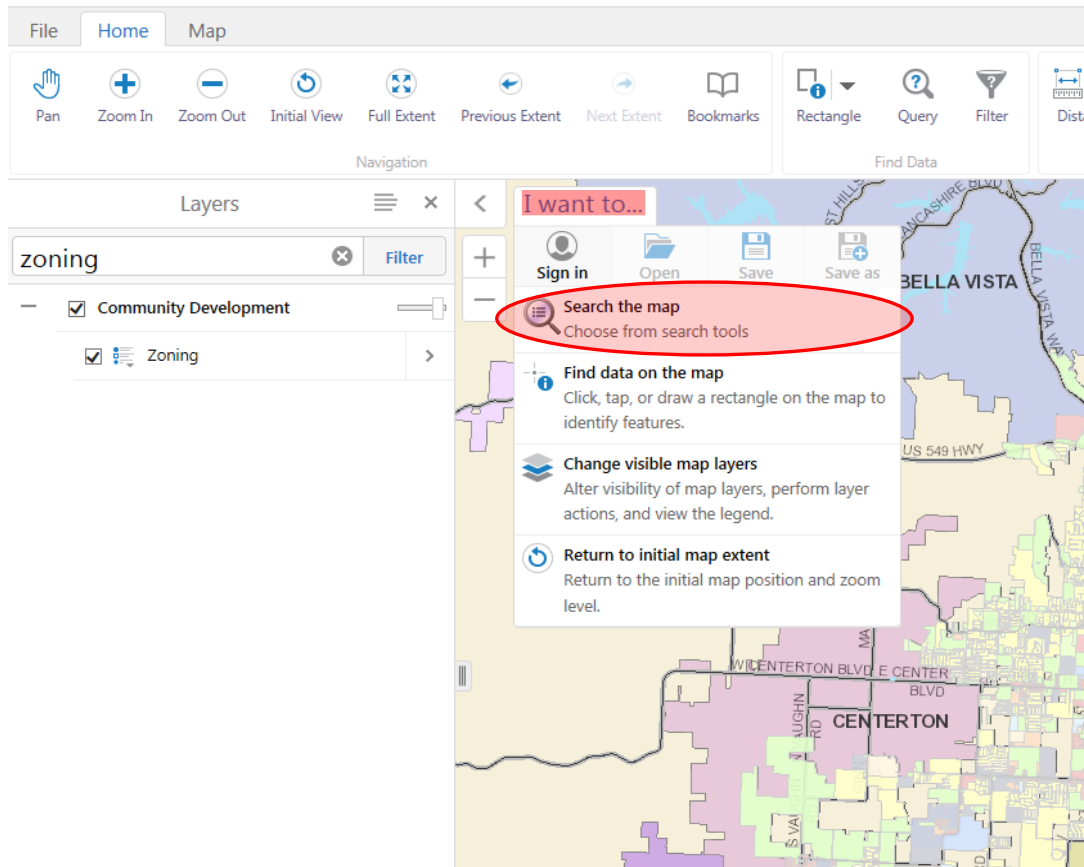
File Home Map

Pan Zoom In Zoom Out Initial View Full Extent Previous Extent Next Extent Bookmarks
Navigation

Rectangle Query Filter
Find Data

Dist

Layers

zoning
Filter

Community Development

Zoning

I want to...

Sign in Open Save Save as

Search the map
Choose from search tools

Find data on the map
Click, tap, or draw a rectangle on the map to identify features.

Change visible map layers
Alter visibility of map layers, perform layer actions, and view the legend.

Return to initial map extent
Return to the initial map position and zoom level.

BELLA VISTA
LANCASHIRE BLVD
BELLA VISTA WAY
US 549 HWY
W CENTERTON BLVD
E CENTERTON BLVD
CENTERTON